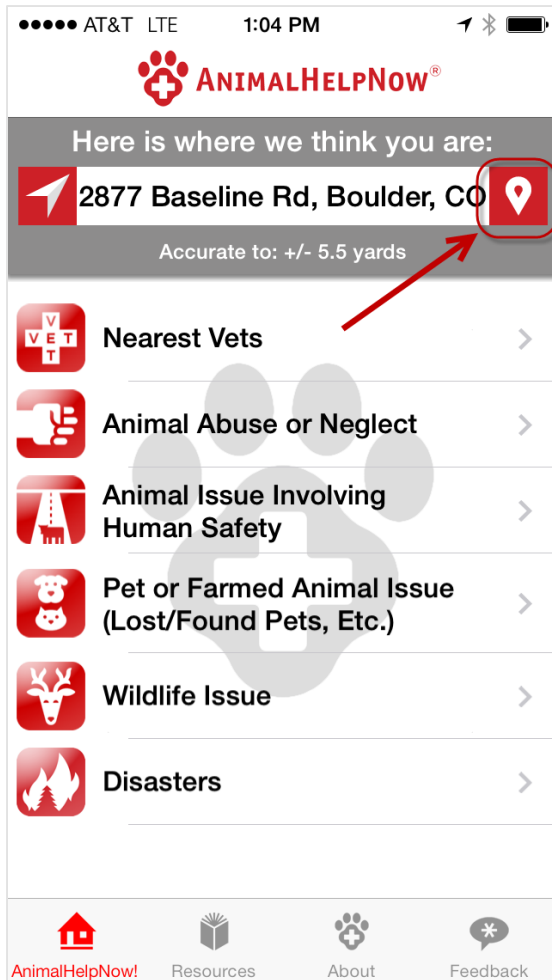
●●●●● AT&T LTE 1:04 PM

ANIMALHELPNOW®

Here is where we think you are:

2877 Baseline Rd, Boulder, CO

Accurate to: +/- 5.5 yards

VET

Nearest Vets

Animal Abuse or Neglect

Animal Issue Involving Human Safety

Pet or Farmed Animal Issue (Lost/Found Pets, Etc.)

Wildlife Issue

Disasters

AnimalHelpNow! Resources About Feedback